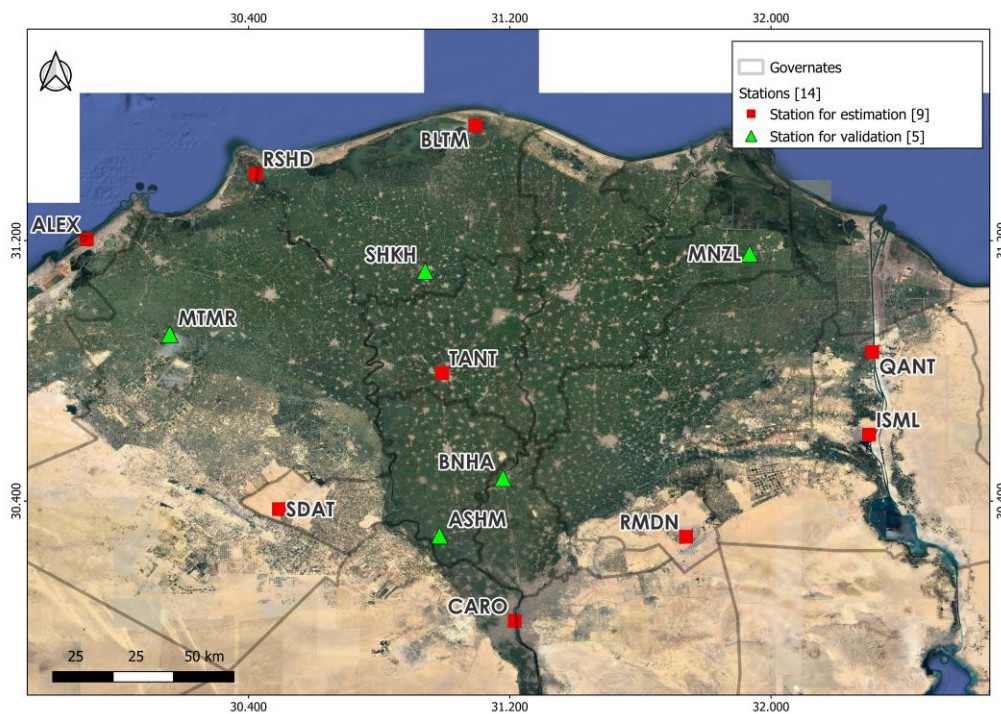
30.400
31.200
32.000

Governates
Stations [14]
Station for estimation [9]
Station for validation [5]

BLTM
RSHD
ALEX
SHKH
MNZL
MTMR
TANT
QANT
ISML
BNHA
SDAT
ASHM
RMDN
CARO

31.200
30.400
31.200
30.400

25 25 50 km

30.400
31.200
32.000